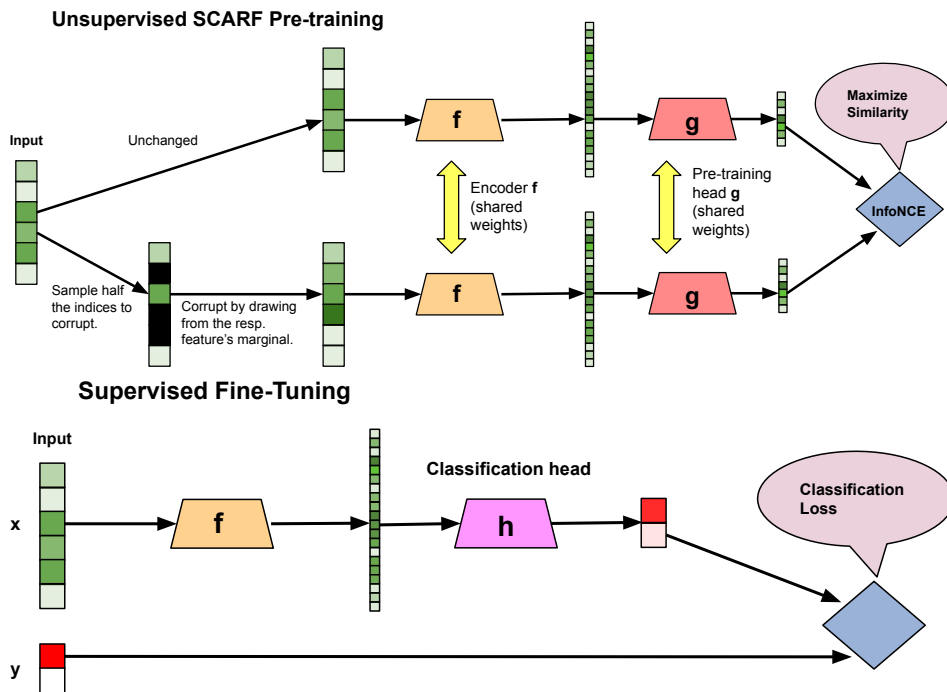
Unsupervised SCARF Pre-training

Input

Unchanged

Sample half the indices to corrupt.

Corrupt by drawing from the resp. feature's marginal.

f

f

Encoder **f** (shared weights)

g

g

Pre-training head **g** (shared weights)

Maximize Similarity

InfoNCE

Supervised Fine-Tuning

Input

x

f

Classification head

h

Classification Loss

y